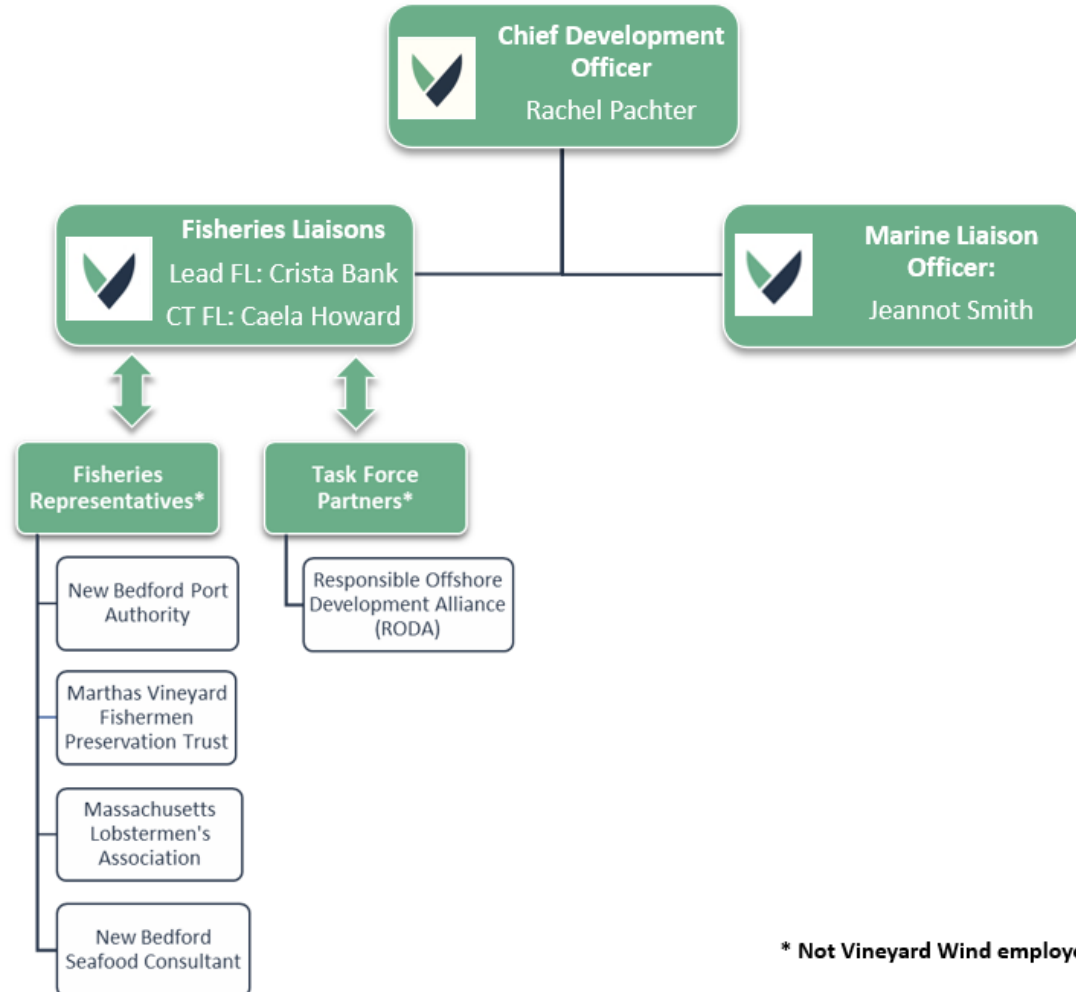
Chief Development Officer
Rachel Pachter

Fisheries Liaisons
Lead FL: Crista Bank
CT FL: Caela Howard

Marine Liaison Officer:
Jeannot Smith

Fisheries Representatives*

Task Force Partners*

New Bedford Port Authority

Marthas Vineyard Fishermen Preservation Trust

Massachusetts Lobstermen's Association

New Bedford Seafood Consultant

Responsible Offshore Development Alliance (RODA)

* Not Vineyard Wind employ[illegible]